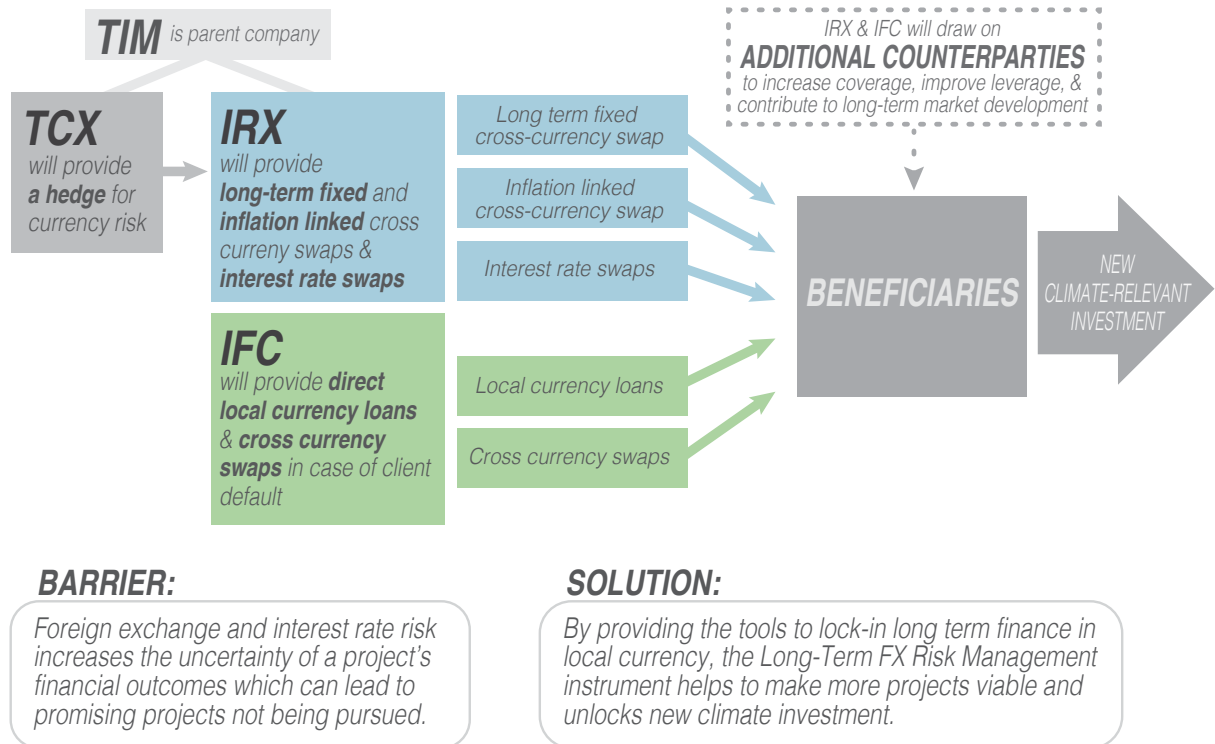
TIM is parent company

TCX will provide a hedge for currency risk

IRX will provide long-term fixed and inflation linked cross curreny swaps & interest rate swaps

IFC will provide direct local currency loans & cross currency swaps in case of client default

Long term fixed cross-currency swap

Inflation linked cross-currency swap

Interest rate swaps

Local currency loans

Cross currency swaps

IRX & IFC will draw on ADDITIONAL COUNTERPARTIES to increase coverage, improve leverage, & contribute to long-term market development

BENEFICIARIES

NEW CLIMATE-RELEVANT INVESTMENT

BARRIER:

Foreign exchange and interest rate risk increases the uncertainty of a project's financial outcomes which can lead to promising projects not being pursued.

SOLUTION:

By providing the tools to lock-in long term finance in local currency, the Long-Term FX Risk Management instrument helps to make more projects viable and unlocks new climate investment.